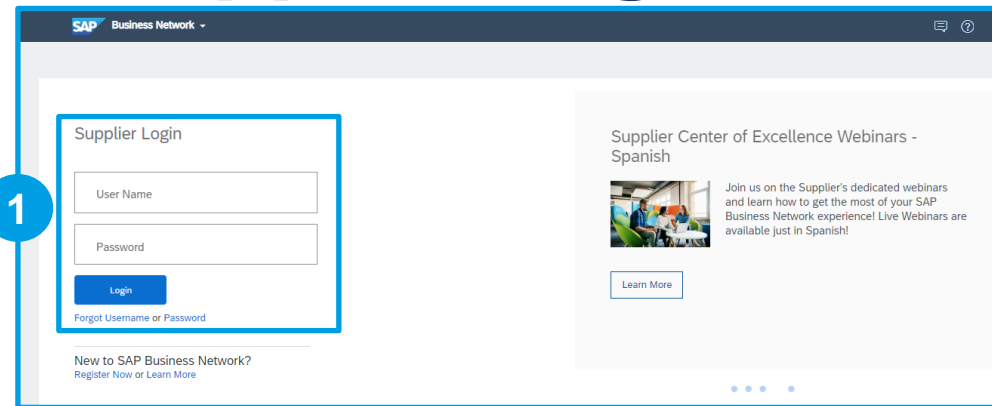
SAP Business Network

Supplier Login

1

User Name

Password

Login

Forgot Username or Password

New to SAP Business Network?
Register Now or Learn More

Supplier Center of Excellence Webinars - Spanish

Join us on the Supplier's dedicated webinars and learn how to get the most of your SAP Business Network experience! Live Webinars are available just in Spanish!

Learn More